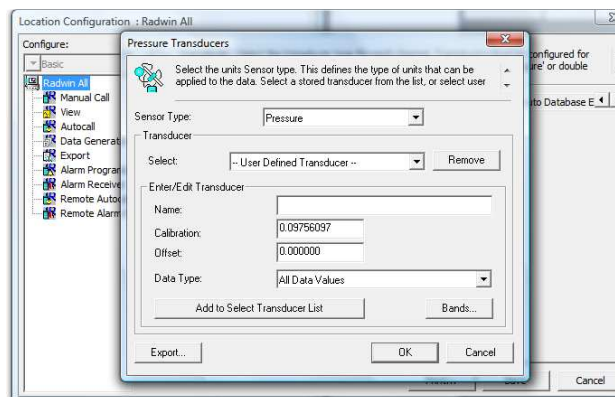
Location Configuration : Radwin All

Configure:

Basic

Radwin All
Manual Call
View
Autocall
Data Generat
Export
Alarm Prograr
Alarm Receive
Remote Autoc
Remote Alarm

onfigured for
re' or double

to Database E

Cancel

Pressure Transducers

Select the units Sensor type. This defines the type of units that can be applied to the data. Select a stored transducer from the list, or select user

Sensor Type: Pressure

Transducer

Select: -- User Defined Transducer -- Remove

Enter/Edit Transducer

Name:

Calibration: 0.09756097

Offset: 0.000000

Data Type: All Data Values

Add to Select Transducer List

Bands...

Export...

OK

Cancel